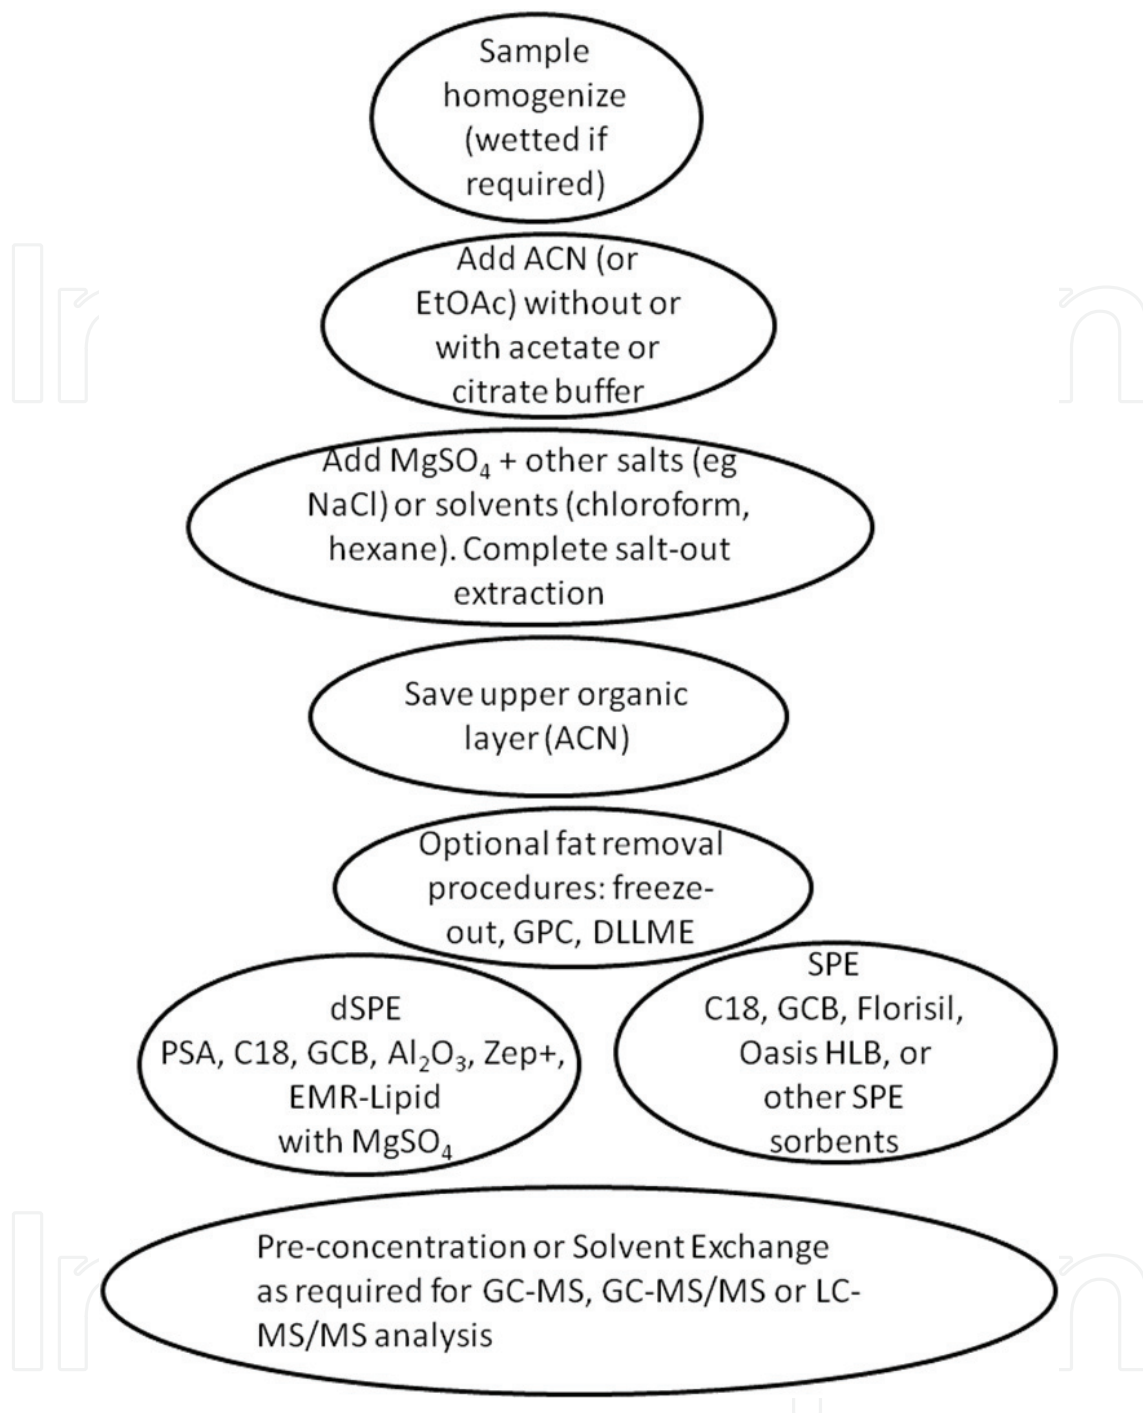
Sample homogenize (wetted if required)

Add ACN (or EtOAc) without or with acetate or citrate buffer

Add $MgSO_4$ + other salts (eg NaCl) or solvents (chloroform, hexane). Complete salt-out extraction

Save upper organic layer (ACN)

Optional fat removal procedures: freeze-out, GPC, DLLME

dSPE
PSA, C18, GCB, $Al_2O_3$, Zep+, EMR-Lipid with $MgSO_4$

SPE
C18, GCB, Florisil, Oasis HLB, or other SPE sorbents

Pre-concentration or Solvent Exchange as required for GC-MS, GC-MS/MS or LC-MS/MS analysis